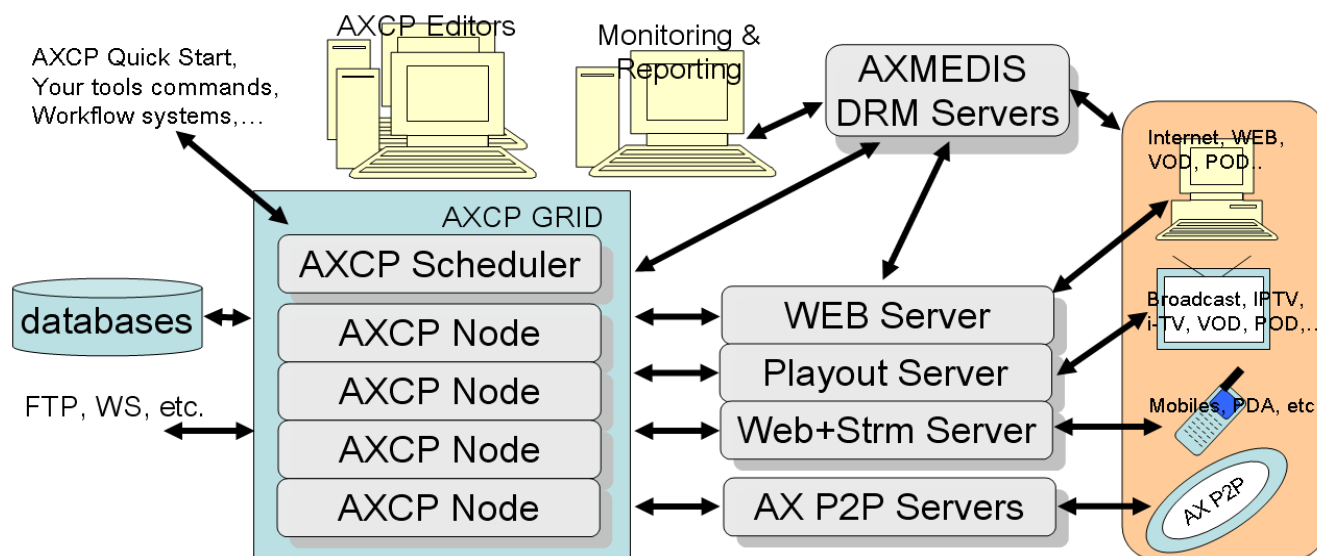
AXCP Editors

Monitoring & Reporting

AXMEDIS DRM Servers

AXCP Quick Start, Your tools commands, Workflow systems,...

Internet, WEB, VOD, POD..

AXCP GRID

AXCP Scheduler

databases

AXCP Node

AXCP Node

AXCP Node

AXCP Node

WEB Server

Playout Server

Web+Strm Server

AX P2P Servers

Broadcast, IPTV, i-TV, VOD, POD,...

FTP, WS, etc.

Mobiles, PDA, etc

AX P2P